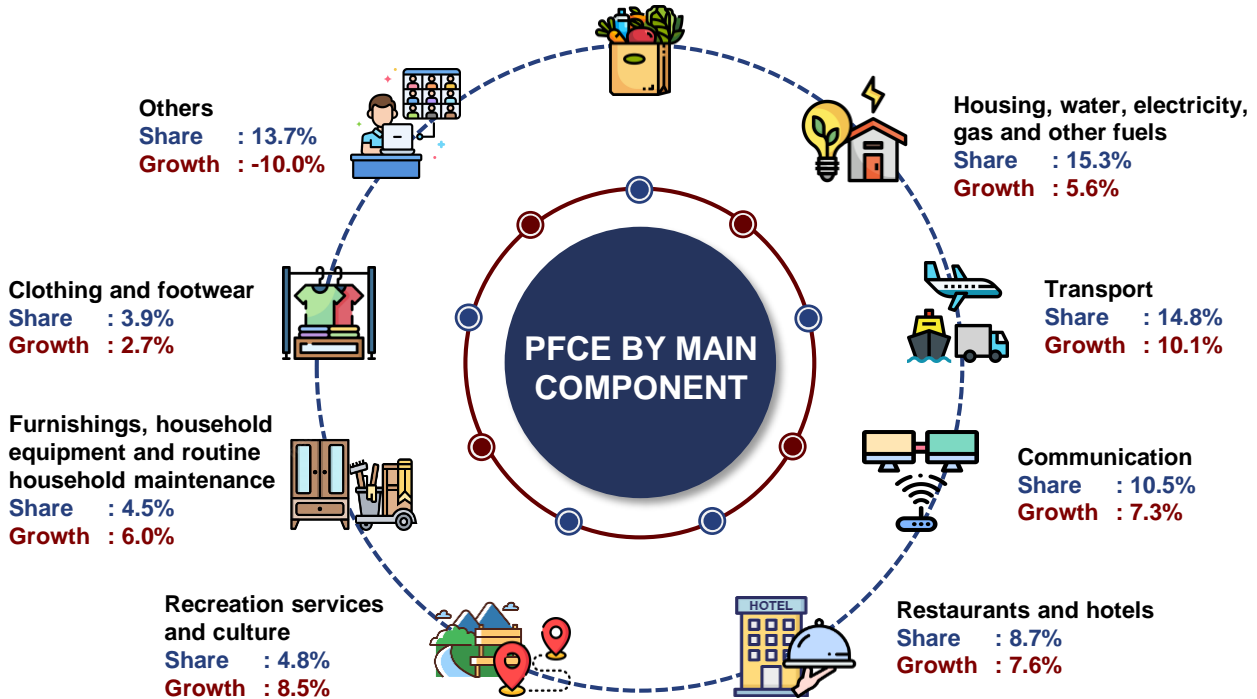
PFCE BY MAIN COMPONENT

Others
Share : 13.7%
Growth : -10.0%

Housing, water, electricity, gas and other fuels
Share : 15.3%
Growth : 5.6%

Clothing and footwear
Share : 3.9%
Growth : 2.7%

Transport
Share : 14.8%
Growth : 10.1%

Furnishings, household equipment and routine household maintenance
Share : 4.5%
Growth : 6.0%

Communication
Share : 10.5%
Growth : 7.3%

Recreation services and culture
Share : 4.8%
Growth : 8.5%

HOTEL

Restaurants and hotels
Share : 8.7%
Growth : 7.6%